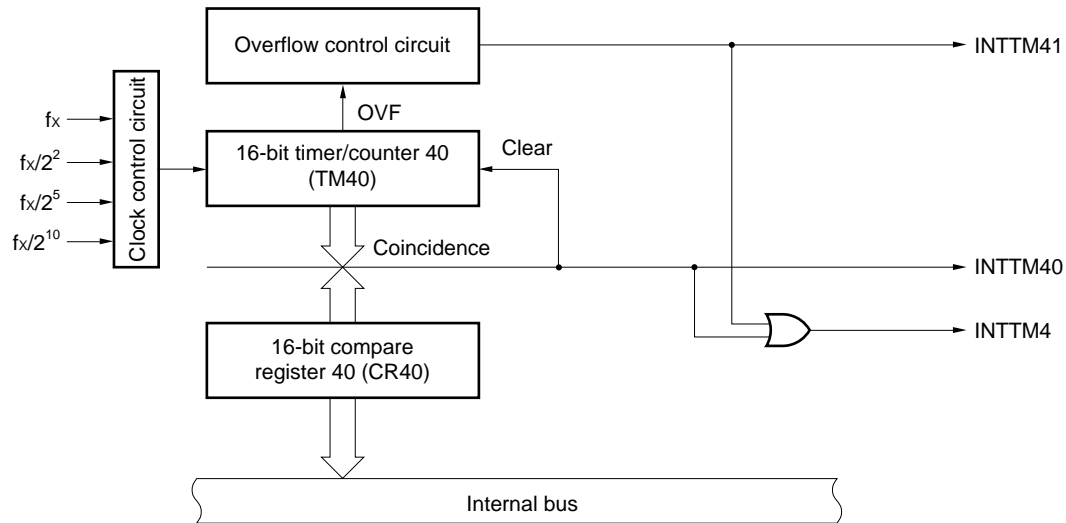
Overflow control circuit

INTTM41

OVF

$f_X$

$f_X/2^2$

$f_X/2^5$

$f_X/2^{10}$

Clock control circuit

16-bit timer/counter 40 (TM40)

Clear

Coincidence

INTTM40

INTTM4

16-bit compare register 40 (CR40)

Internal bus